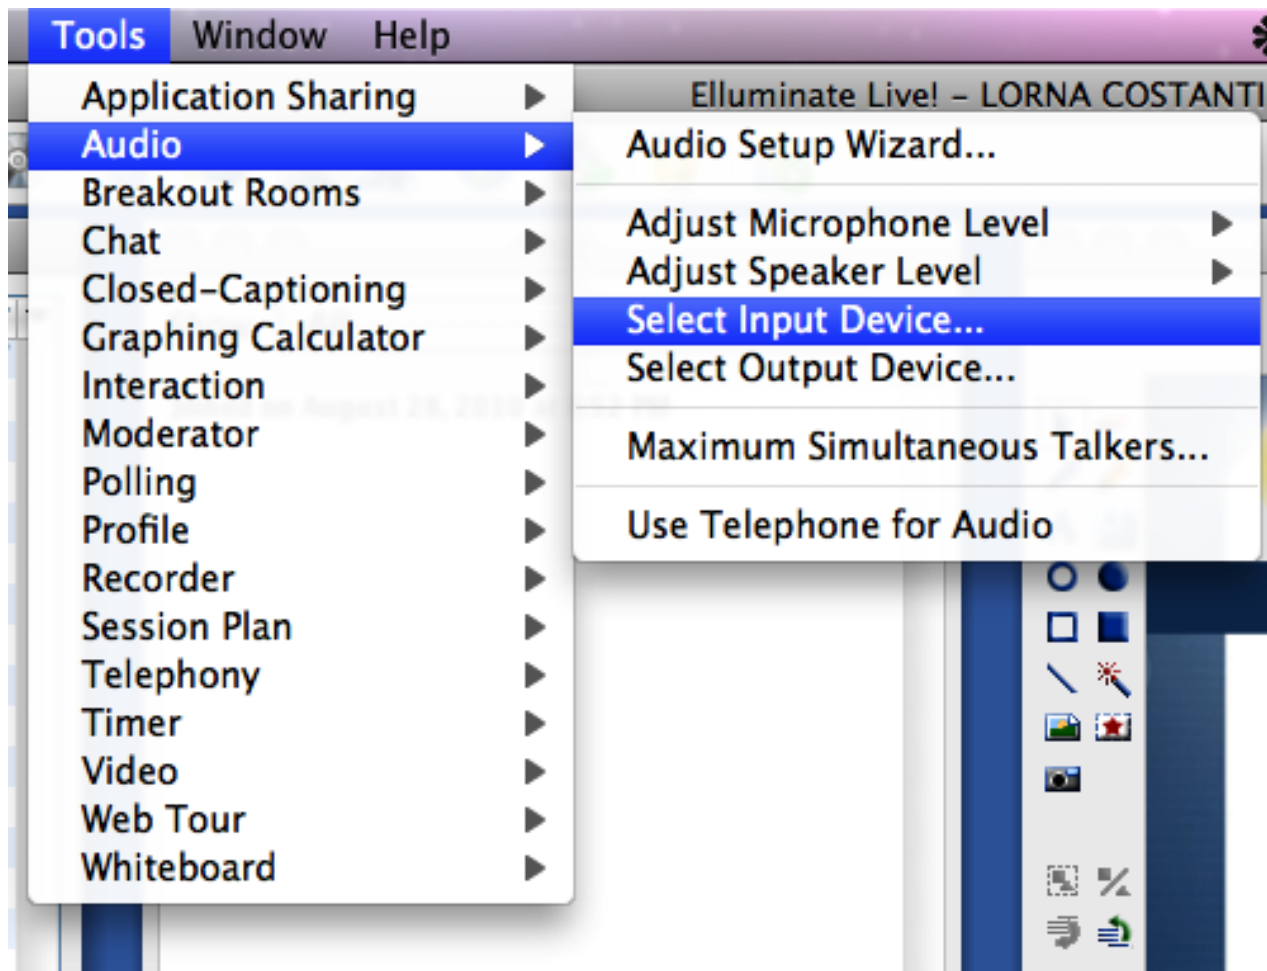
Tools Window Help

Elluminate Live! – LORNA COSTANTI

Application Sharing
Audio
Breakout Rooms
Chat
Closed-Captioning
Graphing Calculator
Interaction
Moderator
Polling
Profile
Recorder
Session Plan
Telephony
Timer
Video
Web Tour
Whiteboard

Audio Setup Wizard...
Adjust Microphone Level
Adjust Speaker Level
Select Input Device...
Select Output Device...
Maximum Simultaneous Talkers...
Use Telephone for Audio